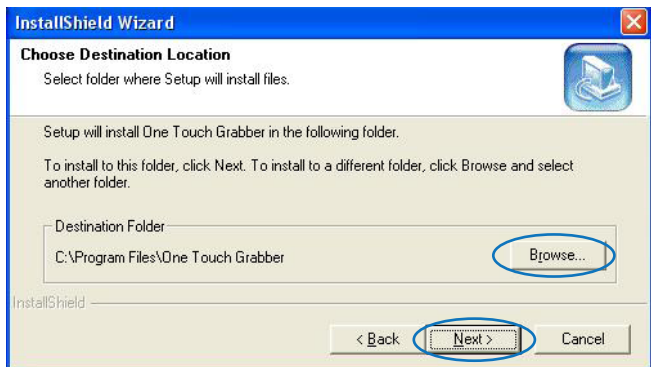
InstallShield Wizard

Choose Destination Location
Select folder where Setup will install files.

Setup will install One Touch Grabber in the following folder.

To install to this folder, click Next. To install to a different folder, click Browse and select another folder.

Destination Folder
C:\Program Files\One Touch Grabber

Browse...

InstallShield

< Back
Next >
Cancel